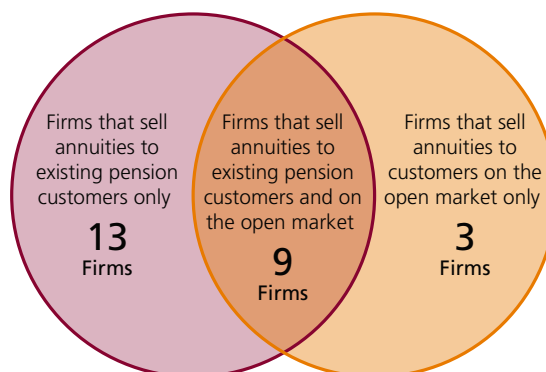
Firms that sell annuities to existing pension customers only
13
Firms

Firms that sell annuities to existing pension customers and on the open market
9
Firms

Firms that sell annuities to customers on the open market only
3
Firms